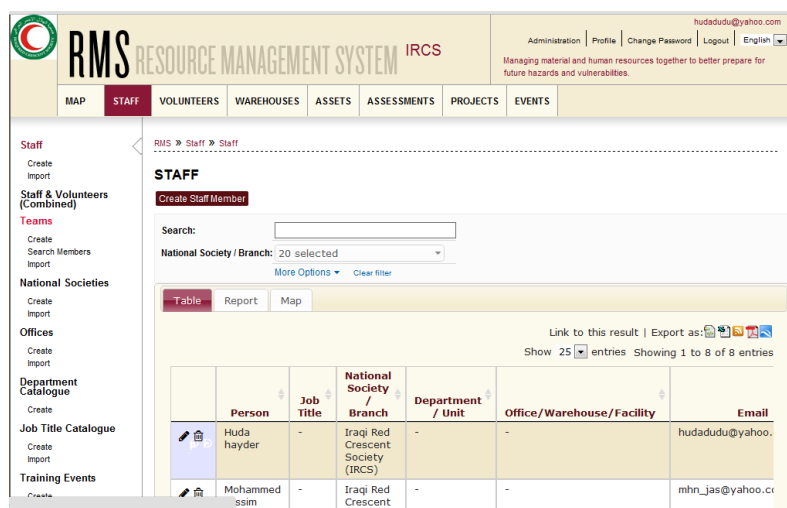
RMS RESOURCE MANAGEMENT SYSTEM IRCS

hudadudu@yahoo.com

Administration | Profile | Change Password | Logout | English

Managing material and human resources together to better prepare for future hazards and vulnerabilities.

MAP | STAFF | VOLUNTEERS | WAREHOUSES | ASSETS | ASSESSMENTS | PROJECTS | EVENTS

Staff
Create
Import
Staff & Volunteers (Combined)
Teams
Create
Search Members
Import
National Societies
Create
Import
Offices
Create
Import
Department Catalogue
Create
Job Title Catalogue
Create
Import
Training Events
Create

RMS » Staff » Staff

STAFF

Create Staff Member

Search:

National Society / Branch: 20 selected

More Options Clear filter

Table | Report | Map

Link to this result | Export as:

Show 25 entries Showing 1 to 8 of 8 entries

| | Person | Job Title | National Society / Branch | Department / Unit | Office/Warehouse/Facility | Email |
|---|---|---|---|---|---|---|
| | Huda hayder | - | Iraqi Red Crescent Society (IRCS) | - | - | hudadudu@yahoo. |
| | Mohammed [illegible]ssim | - | Iraqi Red Crescent | - | - | mhn_jas@yahoo.c |